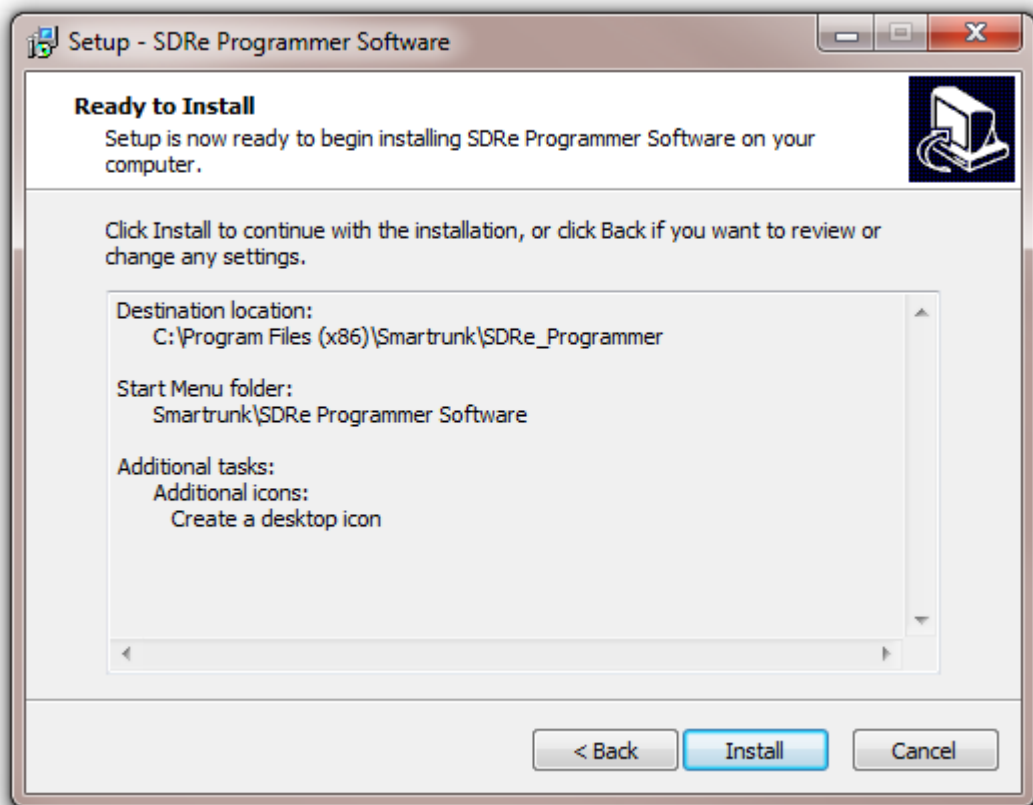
Setup - SDRe Programmer Software

Ready to Install
Setup is now ready to begin installing SDRe Programmer Software on your computer.

Click Install to continue with the installation, or click Back if you want to review or change any settings.

Destination location:
C:\Program Files (x86)\Smartrunk\SDRe_Programmer

Start Menu folder:
Smartrunk\SDRe Programmer Software

Additional tasks:
Additional icons:
Create a desktop icon

< Back Install Cancel